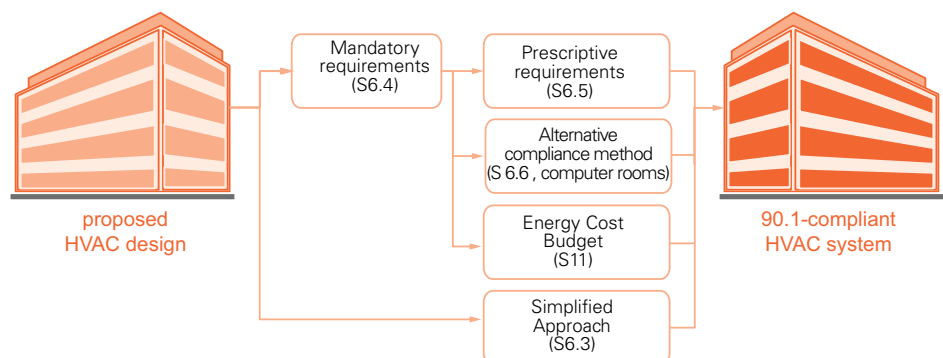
proposed HVAC design

Mandatory requirements (S6.4)

Prescriptive requirements (S6.5)

Alternative compliance method (S 6.6 , computer rooms)

Energy Cost Budget (S11)

Simplified Approach (S6.3)

90.1-compliant HVAC system